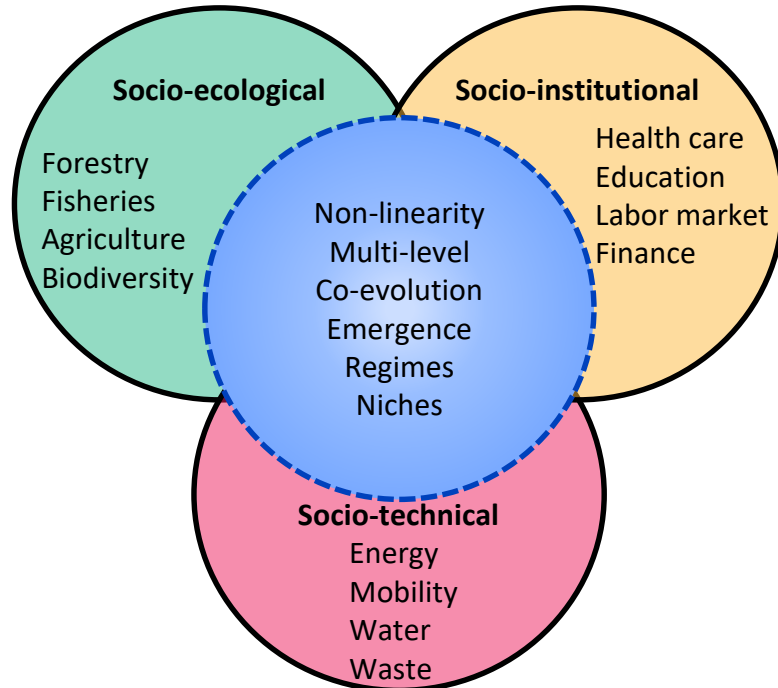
Socio-ecological

Forestry
Fisheries
Agriculture
Biodiversity

Socio-institutional

Health care
Education
Labor market
Finance

Non-linearity
Multi-level
Co-evolution
Emergence
Regimes
Niches

Socio-technical

Energy
Mobility
Water
Waste